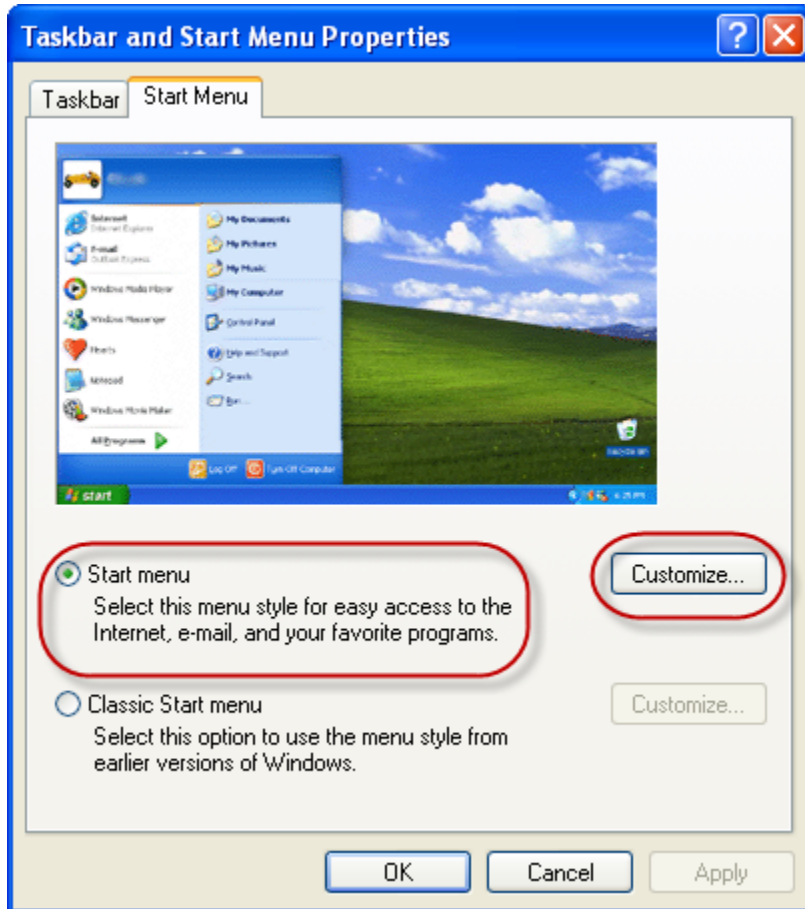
Taskbar and Start Menu Properties

Taskbar | Start Menu

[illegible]

Internet
Internet Explorer

E-mail
Outlook Express

Windows Media Player

Windows Messenger

Hearts

Notepad

Windows Movie Maker

All Programs

My Documents

My Pictures

My Music

My Computer

Control Panel

Help and Support

Search

Run...

Log Off

Turn Off Computer

start

Recycle Bin

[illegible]

Start menu
Select this menu style for easy access to the Internet, e-mail, and your favorite programs.

Customize...

Classic Start menu
Select this option to use the menu style from earlier versions of Windows.

Customize...

OK

Cancel

Apply